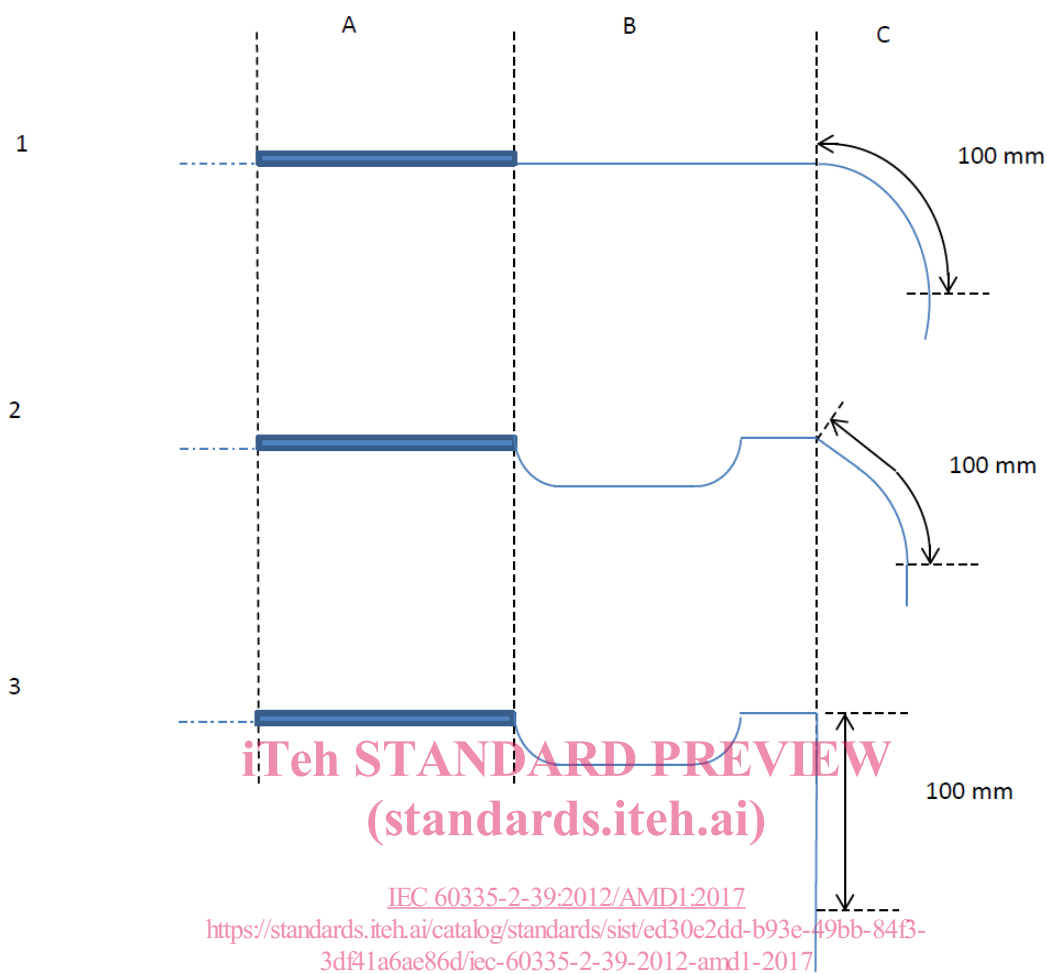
A B C

1

100 mm

2

100 mm

3

iTeh STANDARD PREVIEW
(standards.iteh.ai)

100 mm

IEC 60335-2-39:2012/AMD1:2017
https://standards.iteh.ai/catalog/standards/sist/ed30e2dd-b93e-49bb-84f3-3df41a6ae86d/iec-60335-2-39-2012-amd1-2017